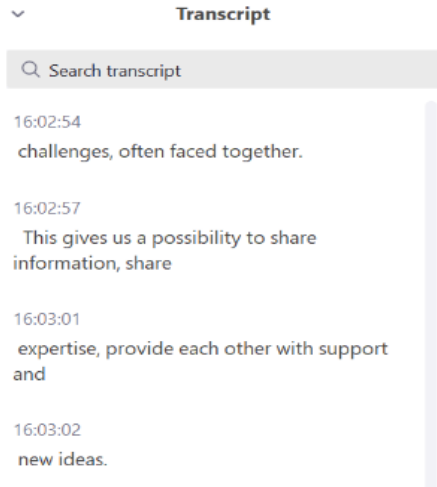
Transcript

Search transcript

16:02:54
challenges, often faced together.

16:02:57
This gives us a possibility to share information, share

16:03:01
expertise, provide each other with support and

16:03:02
new ideas.